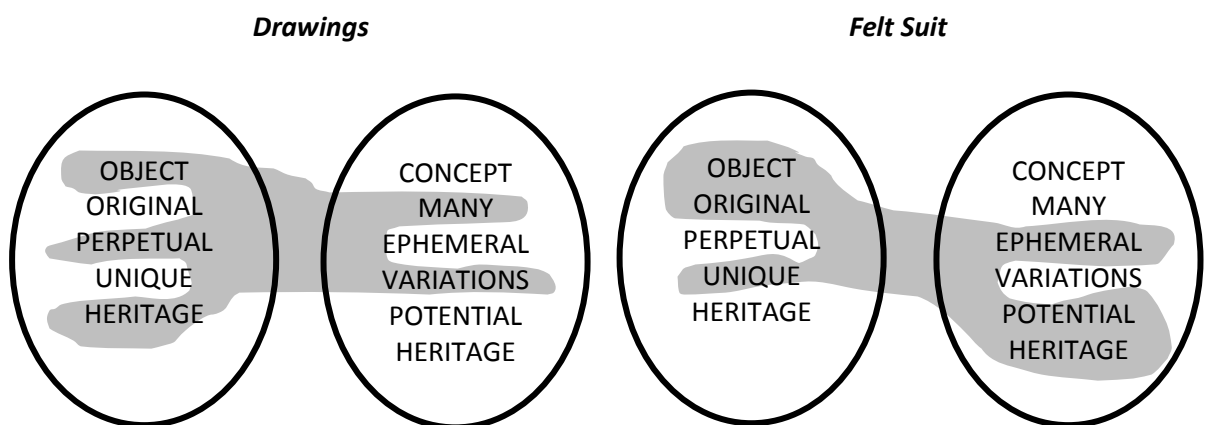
*Drawings*

OBJECT
ORIGINAL
PERPETUAL
UNIQUE
HERITAGE

CONCEPT
MANY
EPHEMERAL
VARIATIONS
POTENTIAL
HERITAGE

*Felt Suit*

OBJECT
ORIGINAL
PERPETUAL
UNIQUE
HERITAGE

CONCEPT
MANY
EPHEMERAL
VARIATIONS
POTENTIAL
HERITAGE